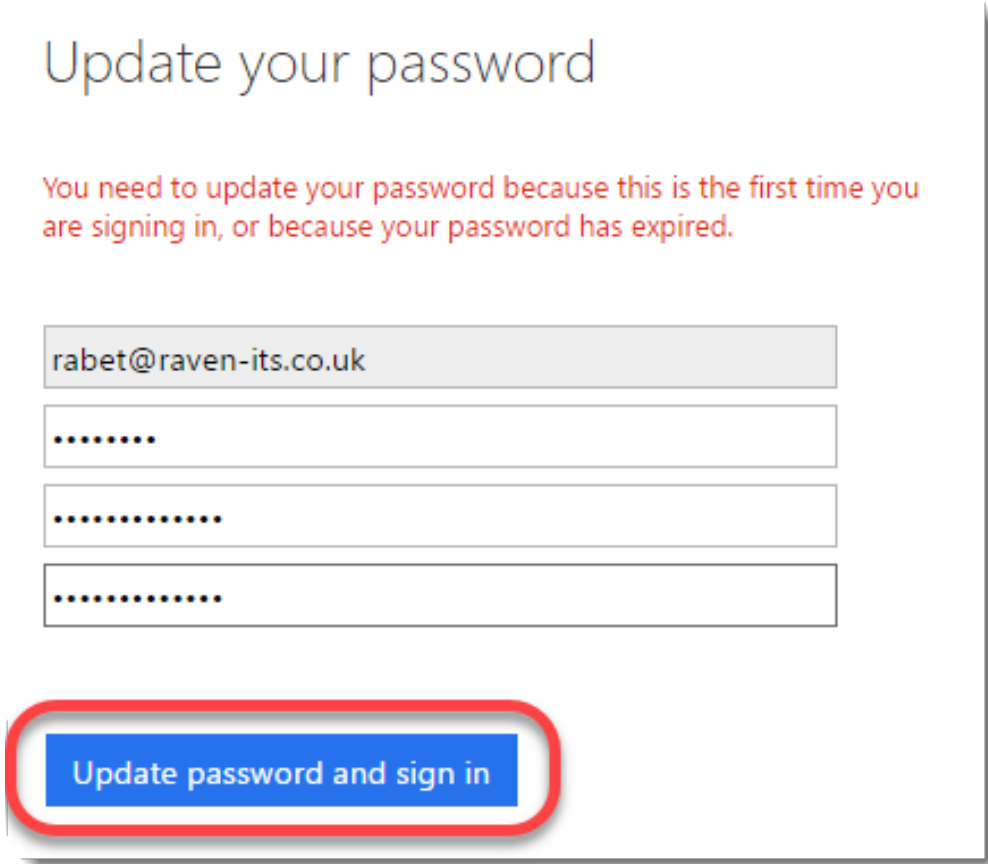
Update your password

You need to update your password because this is the first time you are signing in, or because your password has expired.

rabet@raven-its.co.uk

••••••••

•••••••••••••

•••••••••••••

Update password and sign in